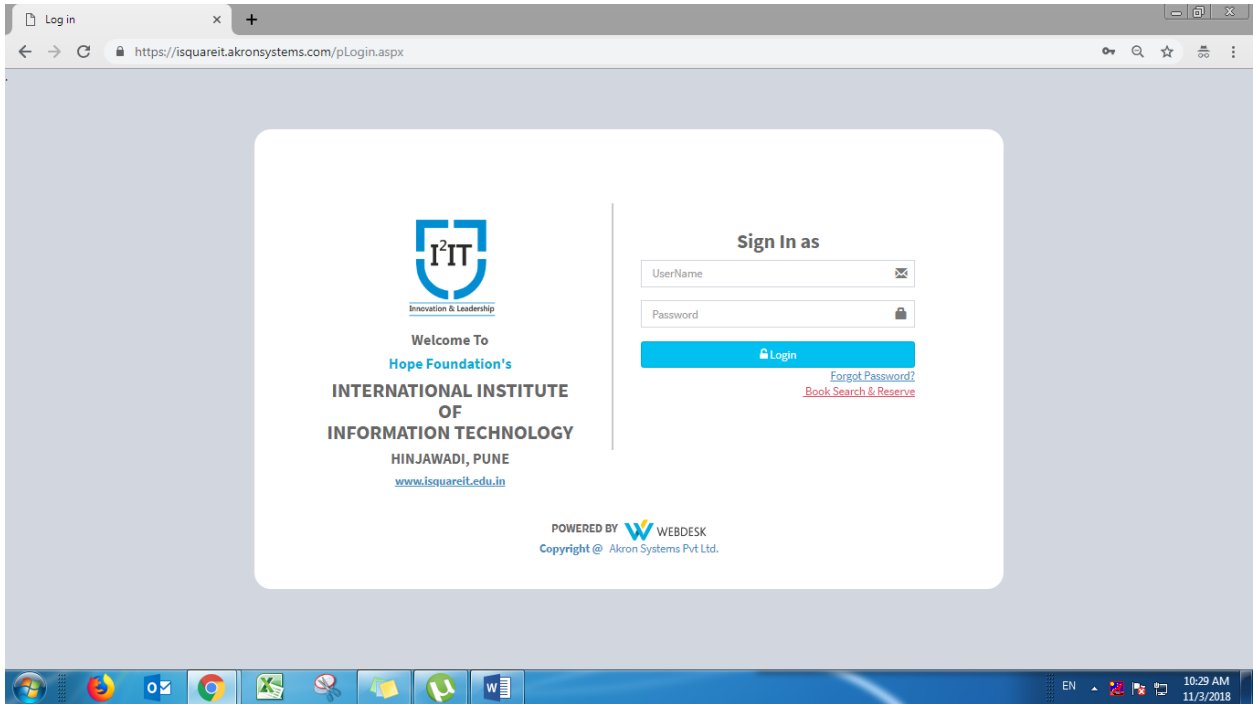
Log in

https://isquareit.akronsystems.com/pLogin.aspx

$I^2IT$
Innovation & Leadership

Welcome To
Hope Foundation's
INTERNATIONAL INSTITUTE
OF
INFORMATION TECHNOLOGY
HINJAWADI, PUNE
www.isquareit.edu.in

Sign In as
UserName
Password
Login
Forgot Password?
Book Search & Reserve

POWERED BY WEBDESK
Copyright @ Akron Systems Pvt Ltd.

EN
10:29 AM
11/3/2018